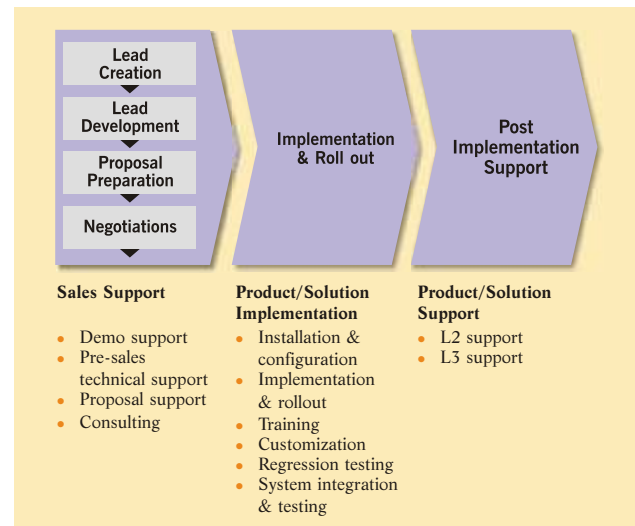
Lead Creation

Lead Development

Proposal Preparation

Negotiations

Implementation & Roll out

Post Implementation Support

Sales Support

- Demo support
- Pre-sales technical support
- Proposal support
- Consulting

Product/Solution Implementation

- Installation & configuration
- Implementation & rollout
- Training
- Customization
- Regression testing
- System integration & testing

Product/Solution Support

- L2 support
- L3 support